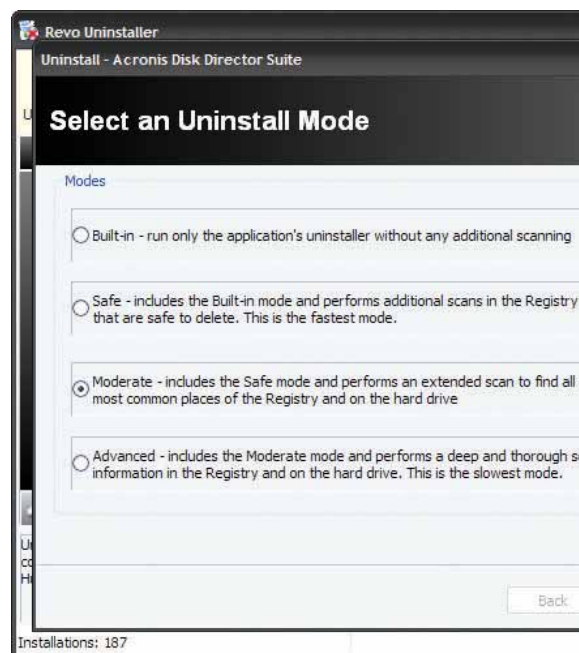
Revo Uninstaller

Uninstall - Acronis Disk Director Suite

Select an Uninstall Mode

Modes

Built-in - run only the application's uninstaller without any additional scanning

Safe - includes the Built-in mode and performs additional scans in the Registry that are safe to delete. This is the fastest mode.

Moderate - includes the Safe mode and performs an extended scan to find all most common places of the Registry and on the hard drive

Advanced - includes the Moderate mode and performs a deep and thorough s information in the Registry and on the hard drive. This is the slowest mode.

Back

Installations: 187